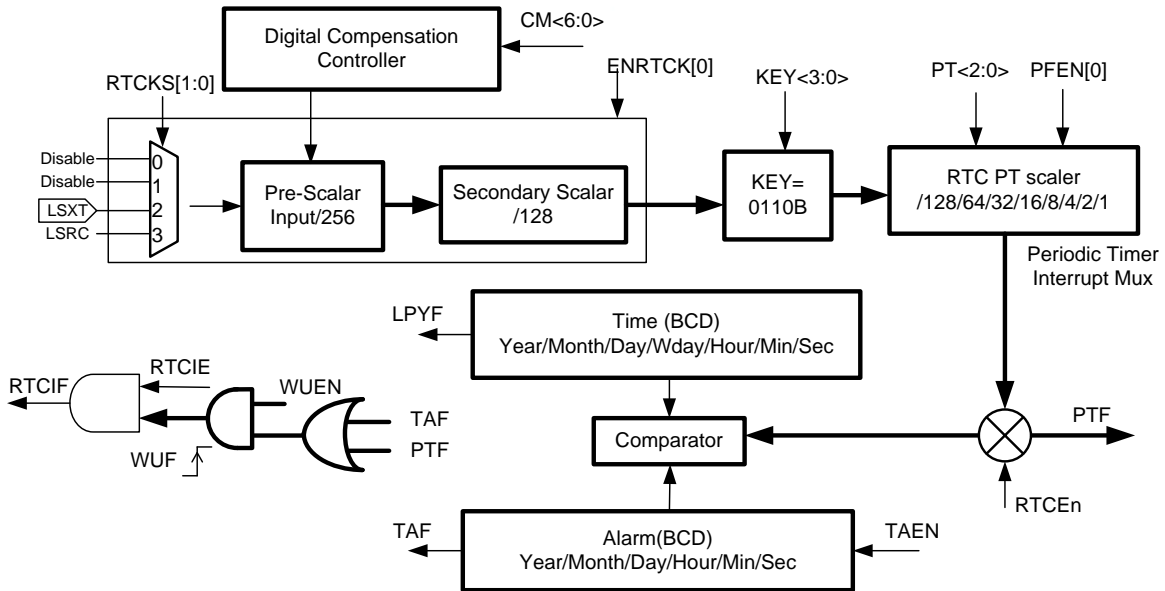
Digital Compensation Controller

CM<6:0>

ENRTCK[0]

RTCKS[1:0]

Disable 0
Disable 1
LSXT 2
LSRC 3

Pre-Scalar Input/256

Secondary Scalar /128

KEY<3:0>

KEY= 0110B

PT<2:0>

PFEN[0]

RTC PT scaler /128/64/32/16/8/4/2/1

Periodic Timer Interrupt Mux

LPYF

Time (BCD) Year/Month/Day/Wday/Hour/Min/Sec

RTCIF

RTCIE

WUEN

TAF

PTF

WUF

Comparator

PTF

RTCEn

TAF

Alarm(BCD) Year/Month/Day/Hour/Min/Sec

TAEN